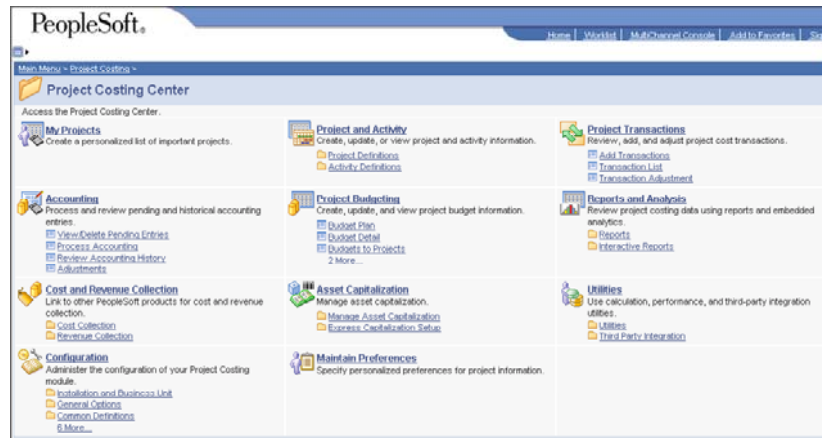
PeopleSoft.

Home | Worklist | MultiChannel Console | Add to Favorites | Si

Main Menu > Project Costing >

Project Costing Center

Access the Project Costing Center.

**My Projects**
Create a personalized list of important projects.

**Project and Activity**
Create, update, or view project and activity information.
Project Definitions
Activity Definitions

**Project Transactions**
Review, add, and adjust project cost transactions.
Add Transactions
Transaction List
Transaction Adjustment

**Accounting**
Process and review pending and historical accounting entries.
View/Delete Pending Entries
Process Accounting
Review Accounting History
Adjustments

**Project Budgeting**
Create, update, and view project budget information.
Budget Plan
Budget Detail
Budgets to Projects
2 More...

**Reports and Analysis**
Review project costing data using reports and embedded analytics.
Reports
Interactive Reports

**Cost and Revenue Collection**
Link to other PeopleSoft products for cost and revenue collection.
Cost Collection
Revenue Collection

**Asset Capitalization**
Manage asset capitalization.
Manage Asset Capitalization
Express Capitalization Setup

**Utilities**
Use calculation, performance, and third-party integration utilities.
Utilities
Third Party Integration

**Configuration**
Administer the configuration of your Project Costing module.
Installation and Business Unit
General Options
Common Definitions
6 More...

**Maintain Preferences**
Specify personalized preferences for project information.